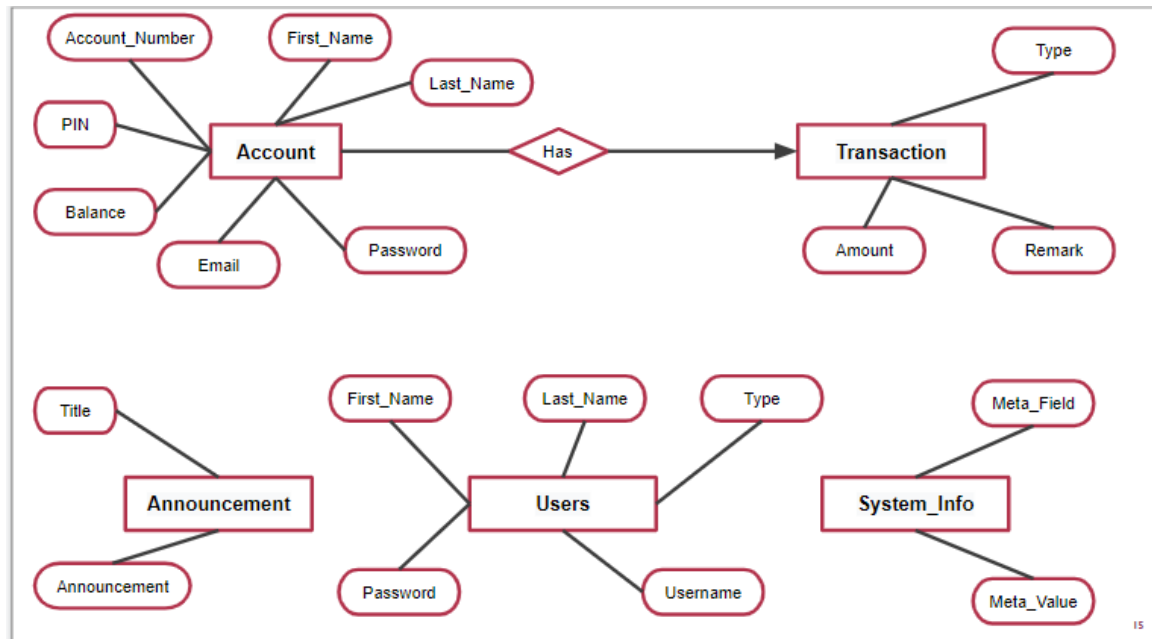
Account_Number
First_Name
Last_Name
PIN
Account
Has
Transaction
Type
Balance
Email
Password
Amount
Remark

Title
First_Name
Last_Name
Type
Meta_Field
Announcement
Users
System_Info
Announcement
Password
Username
Meta_Value
15